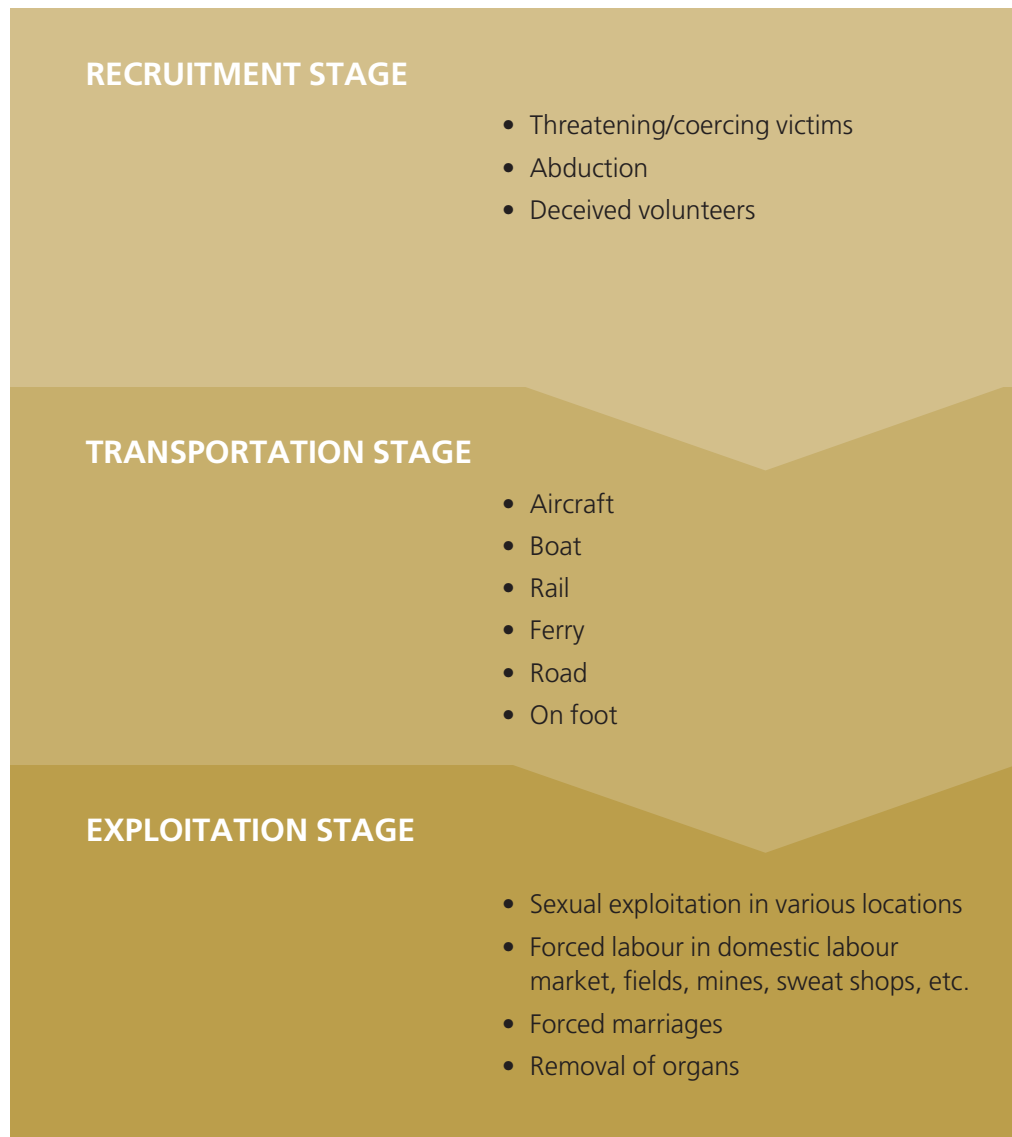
RECRUITMENT STAGE

- Threatening/coercing victims
- Abduction
- Deceived volunteers

TRANSPORTATION STAGE

- Aircraft
- Boat
- Rail
- Ferry
- Road
- On foot

EXPLOITATION STAGE

- Sexual exploitation in various locations
- Forced labour in domestic labour market, fields, mines, sweat shops, etc.
- Forced marriages
- Removal of organs